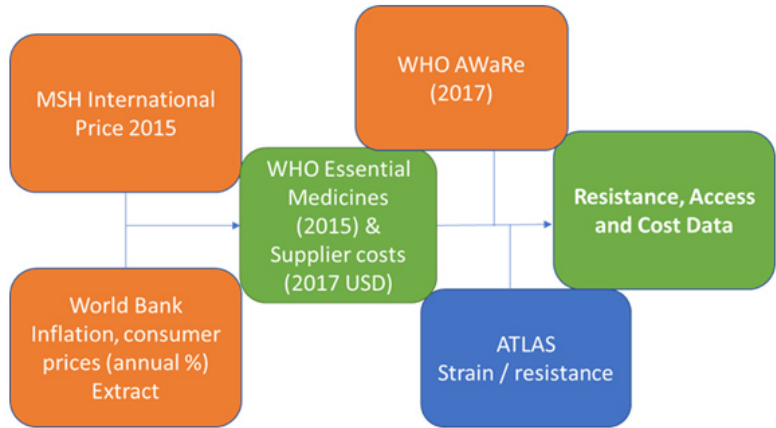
MSH International Price 2015

World Bank Inflation, consumer prices (annual %) Extract

WHO Essential Medicines (2015) & Supplier costs (2017 USD)

WHO AWaRe (2017)

ATLAS Strain / resistance

Resistance, Access and Cost Data